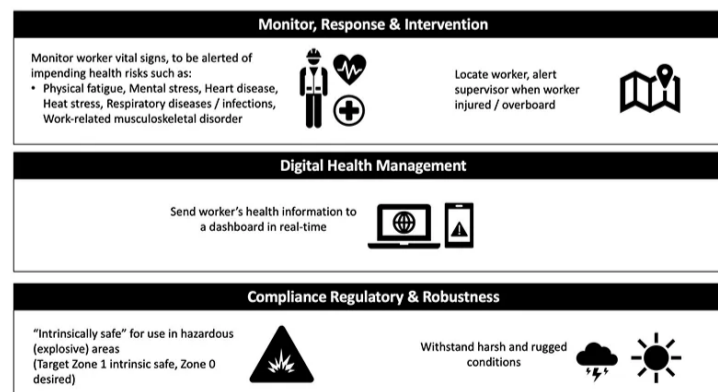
Monitor, Response & Intervention

Monitor worker vital signs, to be alerted of impending health risks such as:
• Physical fatigue, Mental stress, Heart disease, Heat stress, Respiratory diseases / infections, Work-related musculoskeletal disorder

Locate worker, alert supervisor when worker injured / overboard

Digital Health Management

Send worker's health information to a dashboard in real-time

Compliance Regulatory & Robustness

"Intrinsically safe" for use in hazardous (explosive) areas
(Target Zone 1 intrinsic safe, Zone 0 desired)

Withstand harsh and rugged conditions